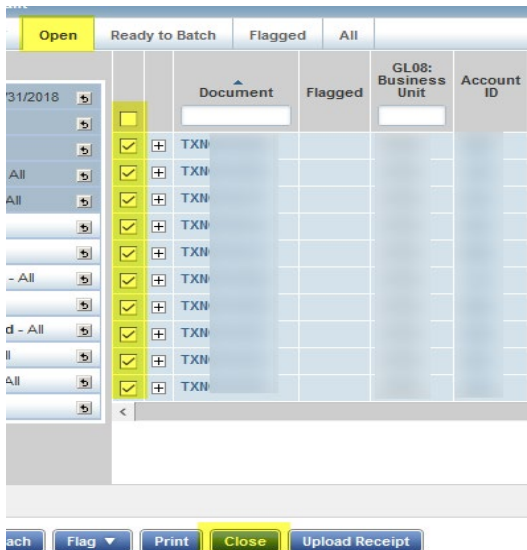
Open | Ready to Batch | Flagged | All

/31/2018
All
All
- All
d - All
l
All

| | | Document | Flagged | GL08: Business Unit | Account ID |
|---|---|---|---|---|---|
| | | | | | |
| | + | TXN | | | |
| | + | TXN | | | |
| | + | TXN | | | |
| | + | TXN | | | |
| | + | TXN | | | |
| | + | TXN | | | |
| | + | TXN | | | |
| | + | TXN | | | |
| | + | TXN | | | |
| | + | TXN | | | |
| | + | TXN | | | |

<

ach | Flag ▼ | Print | Close | Upload Receipt